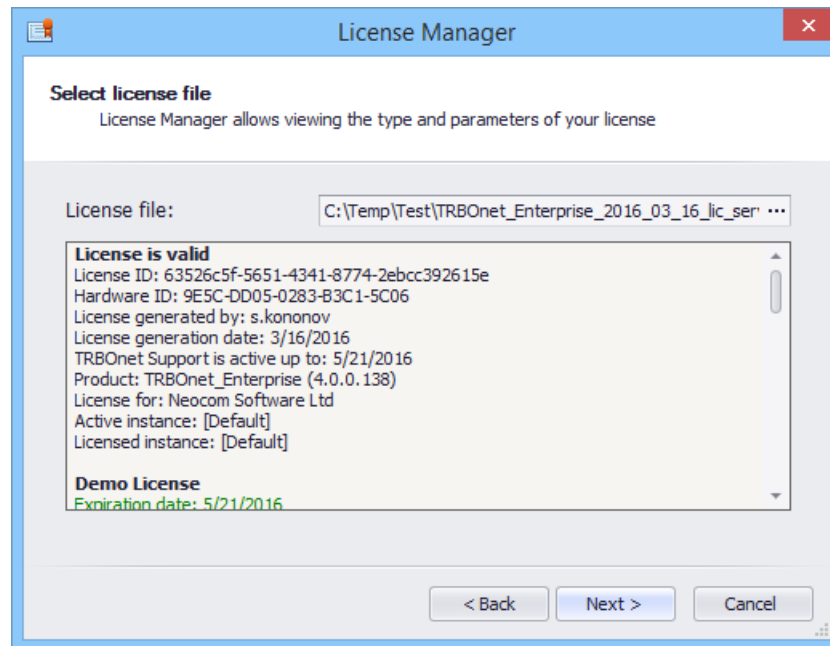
License Manager

Select license file
License Manager allows viewing the type and parameters of your license

License file: C:\Temp\Test\TRBOnet_Enterprise_2016_03_16_lic_ser ...

License is valid
License ID: 63526c5f-5651-4341-8774-2ebcc392615e
Hardware ID: 9E5C-DD05-0283-B3C1-5C06
License generated by: s.kononov
License generation date: 3/16/2016
TRBOnet Support is active up to: 5/21/2016
Product: TRBOnet_Enterprise (4.0.0.138)
License for: Neocom Software Ltd
Active instance: [Default]
Licensed instance: [Default]

Demo License
Expiration date: 5/21/2016

< Back Next > Cancel